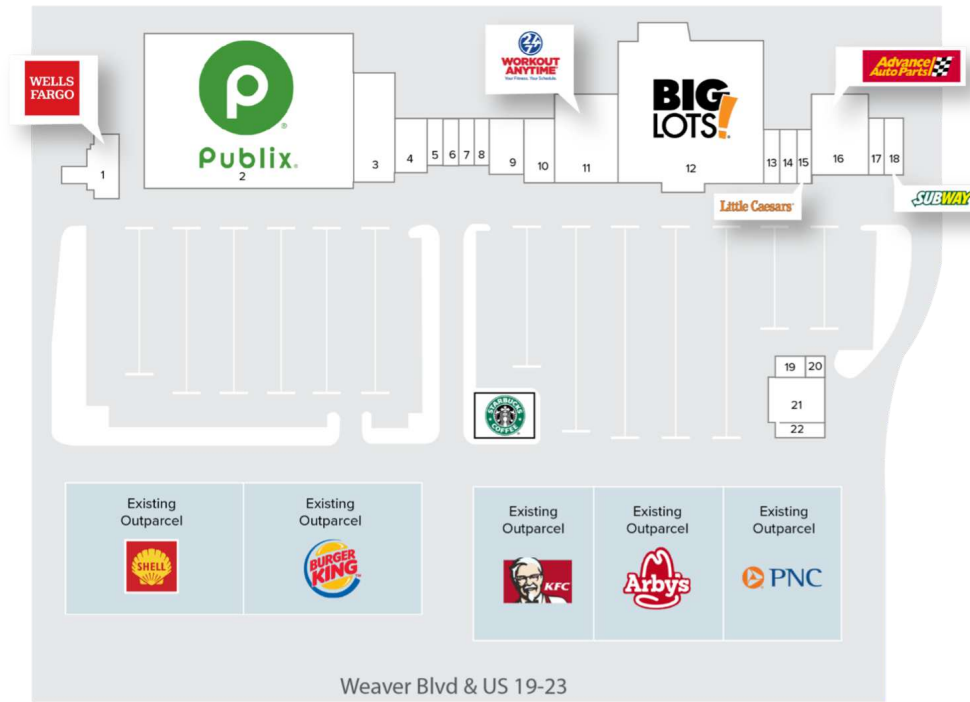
WELLS FARGO

Publix

2

1

3

4

5

6

7

8

9

10

11

WORKOUT ANYTIME

Your Fitness. Your Schedule.

BIG LOTS!

12

13

14

15

Little Caesars

Advance Auto Parts

16

17

18

SUBWAY

19

20

21

22

STARBUCKS COFFEE

Existing Outparcel

SHELL

Existing Outparcel

BURGER KING

Existing Outparcel

KFC

Existing Outparcel

Arby's

Existing Outparcel

PNC

Weaver Blvd & US 19-23